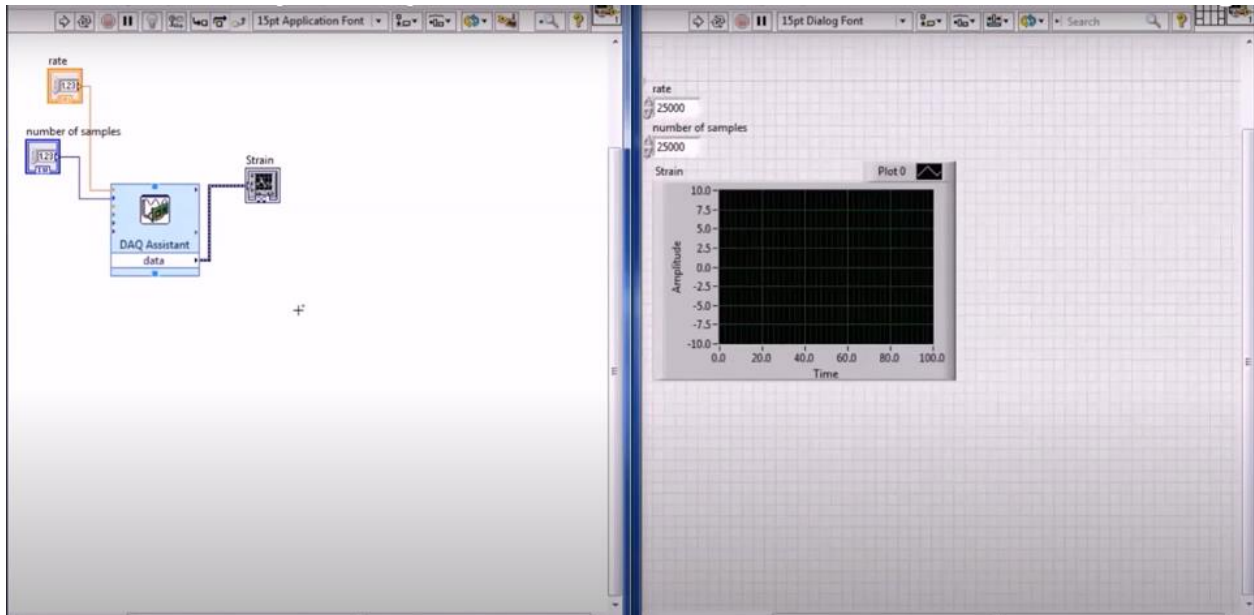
15pt Application Font

rate
123
number of samples
123
Strain
DAQ Assistant
data

15pt Dialog Font
Search

rate
25000
number of samples
25000
Strain
Plot 0
10.0
7.5
5.0
2.5
0.0
-2.5
-5.0
-7.5
-10.0
Amplitude
0.0
20.0
40.0
60.0
80.0
100.0
Time